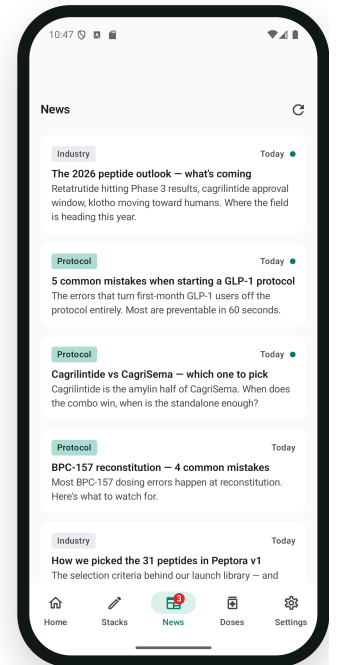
10:47

News

Industry
Today
The 2026 peptide outlook — what's coming
Retatrutide hitting Phase 3 results, cagrilintide approval window, klotho moving toward humans. Where the field is heading this year.

Protocol
Today
5 common mistakes when starting a GLP-1 protocol
The errors that turn first-month GLP-1 users off the protocol entirely. Most are preventable in 60 seconds.

Protocol
Today
Cagrilintide vs CagriSema — which one to pick
Cagrilintide is the amylin half of CagriSema. When does the combo win, when is the standalone enough?

Protocol
Today
BPC-157 reconstitution — 4 common mistakes
Most BPC-157 dosing errors happen at reconstitution. Here's what to watch for.

Industry
Today
How we picked the 31 peptides in Peptora v1
The selection criteria behind our launch library — and

Home
Stacks
3
News
Doses
Settings